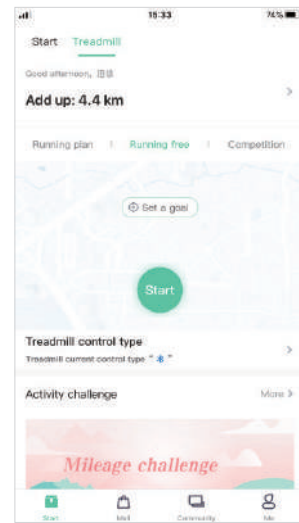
15:33

74%

Start Treadmill

Good afternoon, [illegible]

Add up: 4.4 km

Running plan | Running free | Competition

Set a goal

Start

Treadmill control type

Treadmill current control type " * "

Activity challenge

More

Mileage challenge

Start

Mall

Community

Me